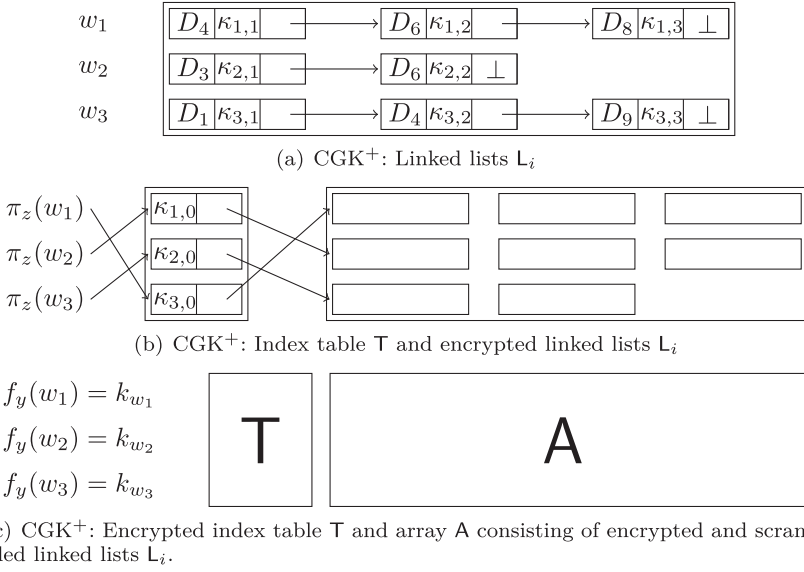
$w_1$ | $D_4$ | $\kappa_{1,1}$ | $D_6$ | $\kappa_{1,2}$ | $D_8$ | $\kappa_{1,3}$ | $\perp$

$w_2$ | $D_3$ | $\kappa_{2,1}$ | $D_6$ | $\kappa_{2,2}$ | $\perp$

$w_3$ | $D_1$ | $\kappa_{3,1}$ | $D_4$ | $\kappa_{3,2}$ | $D_9$ | $\kappa_{3,3}$ | $\perp$

(a) CGK$^+$: Linked lists $\mathsf{L}_i$

$\pi_z(w_1)$
$\pi_z(w_2)$
$\pi_z(w_3)$

$\kappa_{1,0}$
$\kappa_{2,0}$
$\kappa_{3,0}$

(b) CGK$^+$: Index table $\mathsf{T}$ and encrypted linked lists $\mathsf{L}_i$

$f_y(w_1) = k_{w_1}$
$f_y(w_2) = k_{w_2}$
$f_y(w_3) = k_{w_3}$

T

A

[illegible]c) CGK$^+$: Encrypted index table $\mathsf{T}$ and array $\mathsf{A}$ consisting of encrypted and scran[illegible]led linked lists $\mathsf{L}_i$.